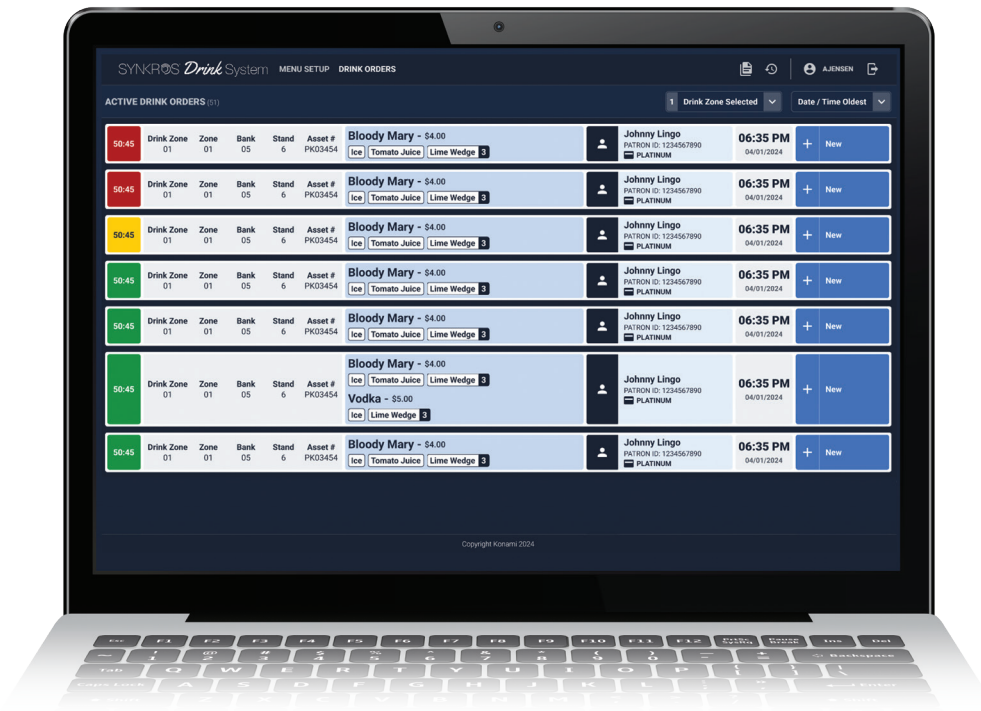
SYNKROS Drink System MENU SETUP DRINK ORDERS

AJENSEN

ACTIVE DRINK ORDERS (51)

1 Drink Zone Selected

Date / Time Oldest

50:45 Drink Zone 01 Zone 01 Bank 05 Stand 6 Asset # PK03454 Bloody Mary - $4.00 Ice Tomato Juice Lime Wedge 3 Johnny Lingo PATRON ID: 1234567890 PLATINUM 06:35 PM 04/01/2024 + New

50:45 Drink Zone 01 Zone 01 Bank 05 Stand 6 Asset # PK03454 Bloody Mary - $4.00 Ice Tomato Juice Lime Wedge 3 Johnny Lingo PATRON ID: 1234567890 PLATINUM 06:35 PM 04/01/2024 + New

50:45 Drink Zone 01 Zone 01 Bank 05 Stand 6 Asset # PK03454 Bloody Mary - $4.00 Ice Tomato Juice Lime Wedge 3 Johnny Lingo PATRON ID: 1234567890 PLATINUM 06:35 PM 04/01/2024 + New

50:45 Drink Zone 01 Zone 01 Bank 05 Stand 6 Asset # PK03454 Bloody Mary - $4.00 Ice Tomato Juice Lime Wedge 3 Johnny Lingo PATRON ID: 1234567890 PLATINUM 06:35 PM 04/01/2024 + New

50:45 Drink Zone 01 Zone 01 Bank 05 Stand 6 Asset # PK03454 Bloody Mary - $4.00 Ice Tomato Juice Lime Wedge 3 Johnny Lingo PATRON ID: 1234567890 PLATINUM 06:35 PM 04/01/2024 + New

50:45 Drink Zone 01 Zone 01 Bank 05 Stand 6 Asset # PK03454 Bloody Mary - $4.00 Ice Tomato Juice Lime Wedge 3 Vodka - $5.00 Ice Lime Wedge 3 Johnny Lingo PATRON ID: 1234567890 PLATINUM 06:35 PM 04/01/2024 + New

50:45 Drink Zone 01 Zone 01 Bank 05 Stand 6 Asset # PK03454 Bloody Mary - $4.00 Ice Tomato Juice Lime Wedge 3 Johnny Lingo PATRON ID: 1234567890 PLATINUM 06:35 PM 04/01/2024 + New

Copyright Konami 2024